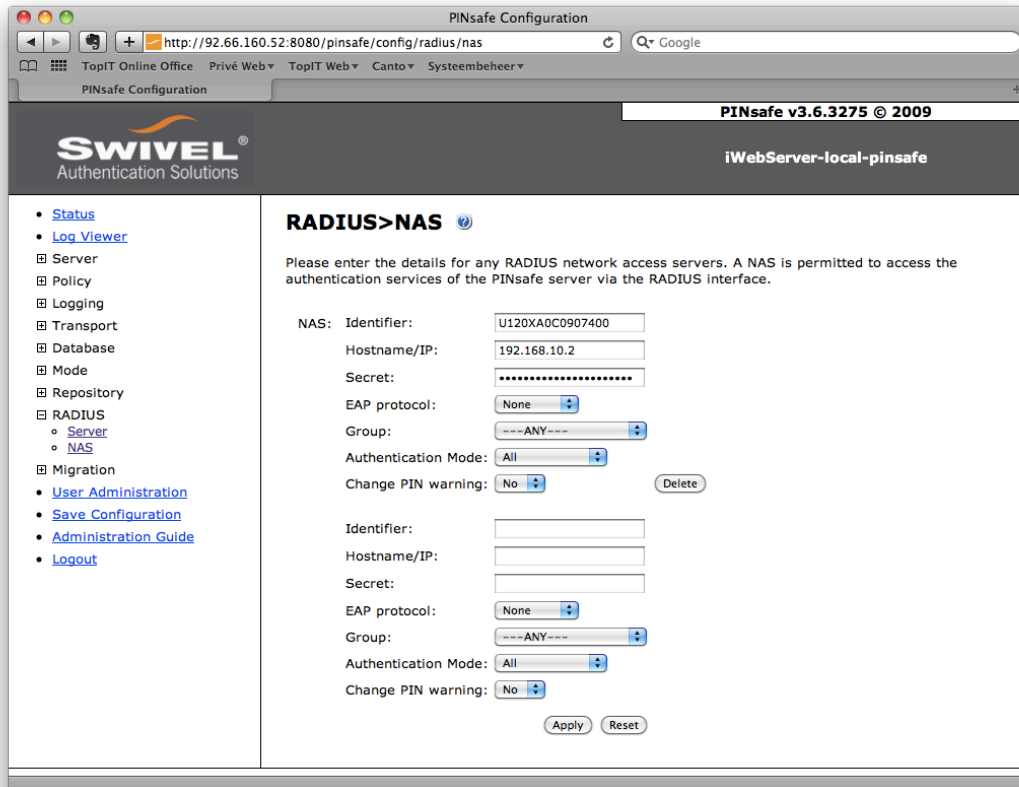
PINsafe Configuration

http://92.66.160.52:8080/pinsafe/config/radius/nas

Google

TopIT Online Office Privé Web TopIT Web Canto Systeembeheer

PINsafe Configuration

PINsafe v3.6.3275 © 2009

SWIVEL®
Authentication Solutions

iWebServer-local-pinsafe

- Status
- Log Viewer
- Server
- Policy
- Logging
- Transport
- Database
- Mode
- Repository
- RADIUS
  - Server
  - NAS
- Migration
- User Administration
- Save Configuration
- Administration Guide
- Logout

RADIUS>NAS

Please enter the details for any RADIUS network access servers. A NAS is permitted to access the authentication services of the PINsafe server via the RADIUS interface.

NAS: Identifier: U120XA0C0907400
Hostname/IP: 192.168.10.2
Secret: ••••••••••••••••••••••
EAP protocol: None
Group: ---ANY---
Authentication Mode: All
Change PIN warning: No
Delete

Identifier:
Hostname/IP:
Secret:
EAP protocol: None
Group: ---ANY---
Authentication Mode: All
Change PIN warning: No

Apply Reset